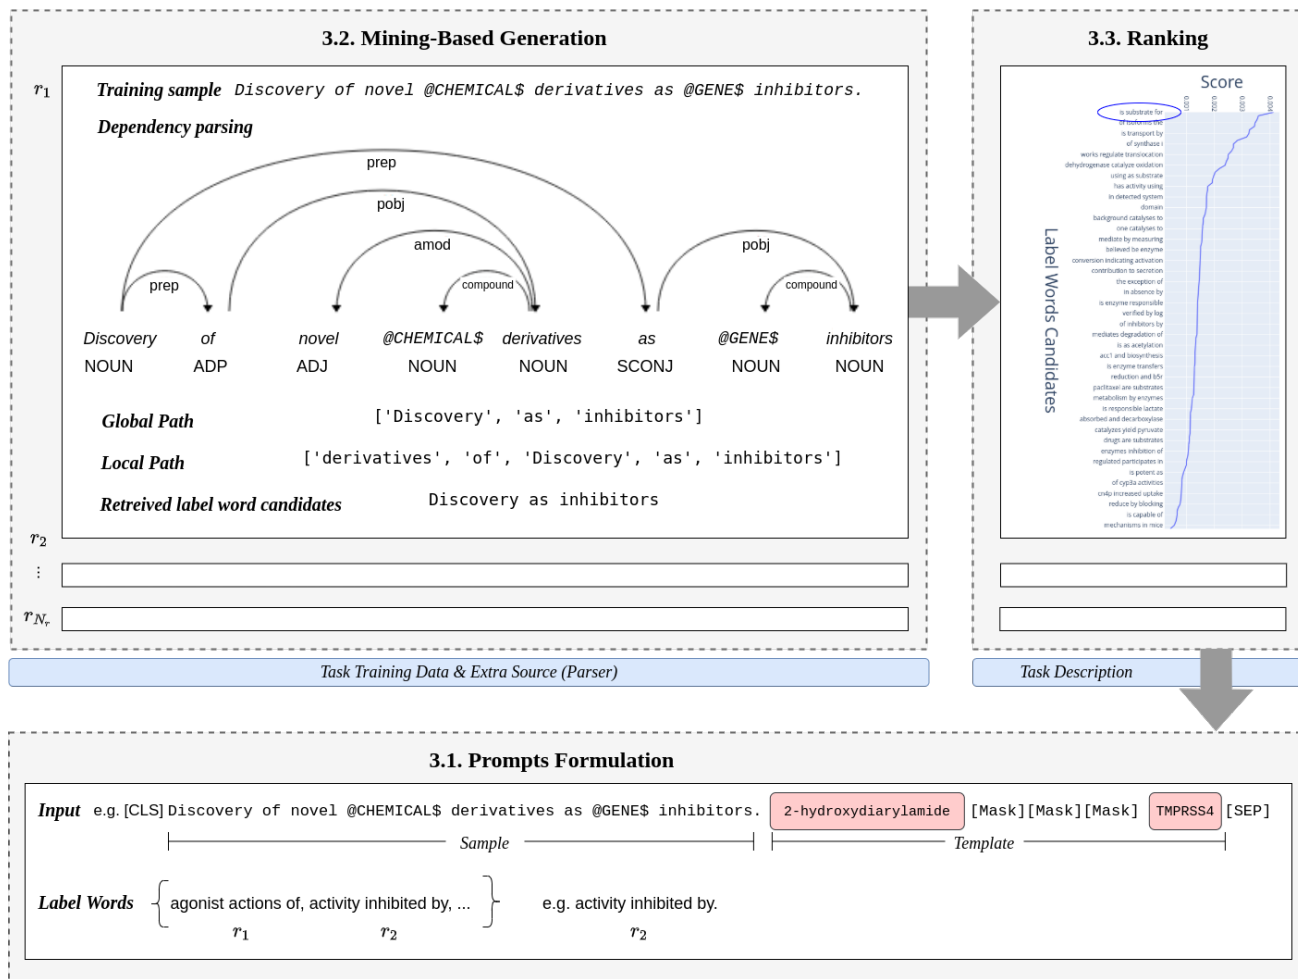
3.2. Mining-Based Generation

$r_1$

Training sample Discovery of novel @CHEMICAL$ derivatives as @GENE$ inhibitors.

Dependency parsing

prep

pobj

amod

pobj

prep

compound

compound

| Discovery | of | novel | @CHEMICAL$ | derivatives | as | @GENE$ | inhibitors |
|---|---|---|---|---|---|---|---|
| NOUN | ADP | ADJ | NOUN | NOUN | SCONJ | NOUN | NOUN |

Global Path ['Discovery', 'as', 'inhibitors']

Local Path ['derivatives', 'of', 'Discovery', 'as', 'inhibitors']

Retreived label word candidates Discovery as inhibitors

$r_2$

$\vdots$

$r_{N_r}$

Task Training Data & Extra Source (Parser)

3.3. Ranking

Score

0.001 0.002 0.003 0.004

Label Words Candidates

is substrate for
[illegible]
is transport by
of synthase i
works regulate translocation
dehydrogenase catalyze oxidation
using as substrate
has activity using
in detected system
domain
background catalyses to
one catalyses to
mediate by measuring
believed be enzyme
conversion indicating activation
contribution to secretion
the exception of
in absence by
is enzyme responsible
verified by log
of inhibitors by
mediates degradation of
is as acetylation
acc1 and biosynthesis
is enzyme transfers
reduction and ldlr
paclitaxel are substrates
metabolism by enzymes
is responsible lactate
absorbed and decarboxylase
catalyzes yield pyruvate
drugs are substrates
enzymes inhibition of
regulated participates in
is potent as
of cyp3a activities
cn4p increased uptake
reduce by blocking
is capable of
mechanisms in mice

Task Description

3.1. Prompts Formulation

Input e.g. [CLS] Discovery of novel @CHEMICAL$ derivatives as @GENE$ inhibitors. 2-hydroxydiarylamide [Mask][Mask][Mask] TMPRSS4 [SEP]

Sample Template

Label Words { agonist actions of, activity inhibited by, ... } e.g. activity inhibited by.

$r_1$ $r_2$ $r_2$